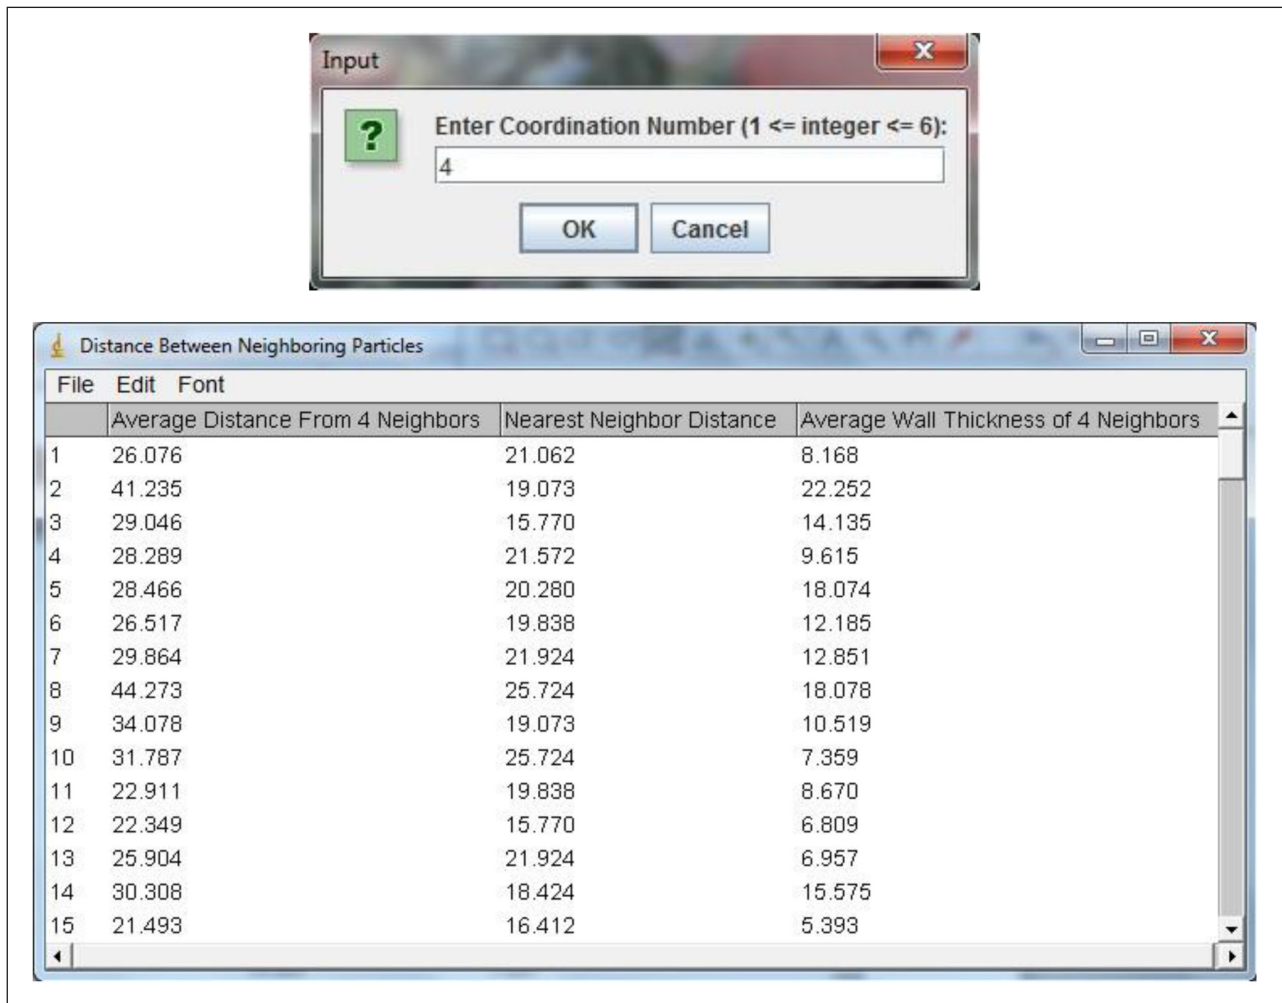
Input

Enter Coordination Number (1 <= integer <= 6):

4

OK Cancel

Distance Between Neighboring Particles

File Edit Font

| | Average Distance From 4 Neighbors | Nearest Neighbor Distance | Average Wall Thickness of 4 Neighbors |
|---|---|---|---|
| 1 | 26.076 | 21.062 | 8.168 |
| 2 | 41.235 | 19.073 | 22.252 |
| 3 | 29.046 | 15.770 | 14.135 |
| 4 | 28.289 | 21.572 | 9.615 |
| 5 | 28.466 | 20.280 | 18.074 |
| 6 | 26.517 | 19.838 | 12.185 |
| 7 | 29.864 | 21.924 | 12.851 |
| 8 | 44.273 | 25.724 | 18.078 |
| 9 | 34.078 | 19.073 | 10.519 |
| 10 | 31.787 | 25.724 | 7.359 |
| 11 | 22.911 | 19.838 | 8.670 |
| 12 | 22.349 | 15.770 | 6.809 |
| 13 | 25.904 | 21.924 | 6.957 |
| 14 | 30.308 | 18.424 | 15.575 |
| 15 | 21.493 | 16.412 | 5.393 |